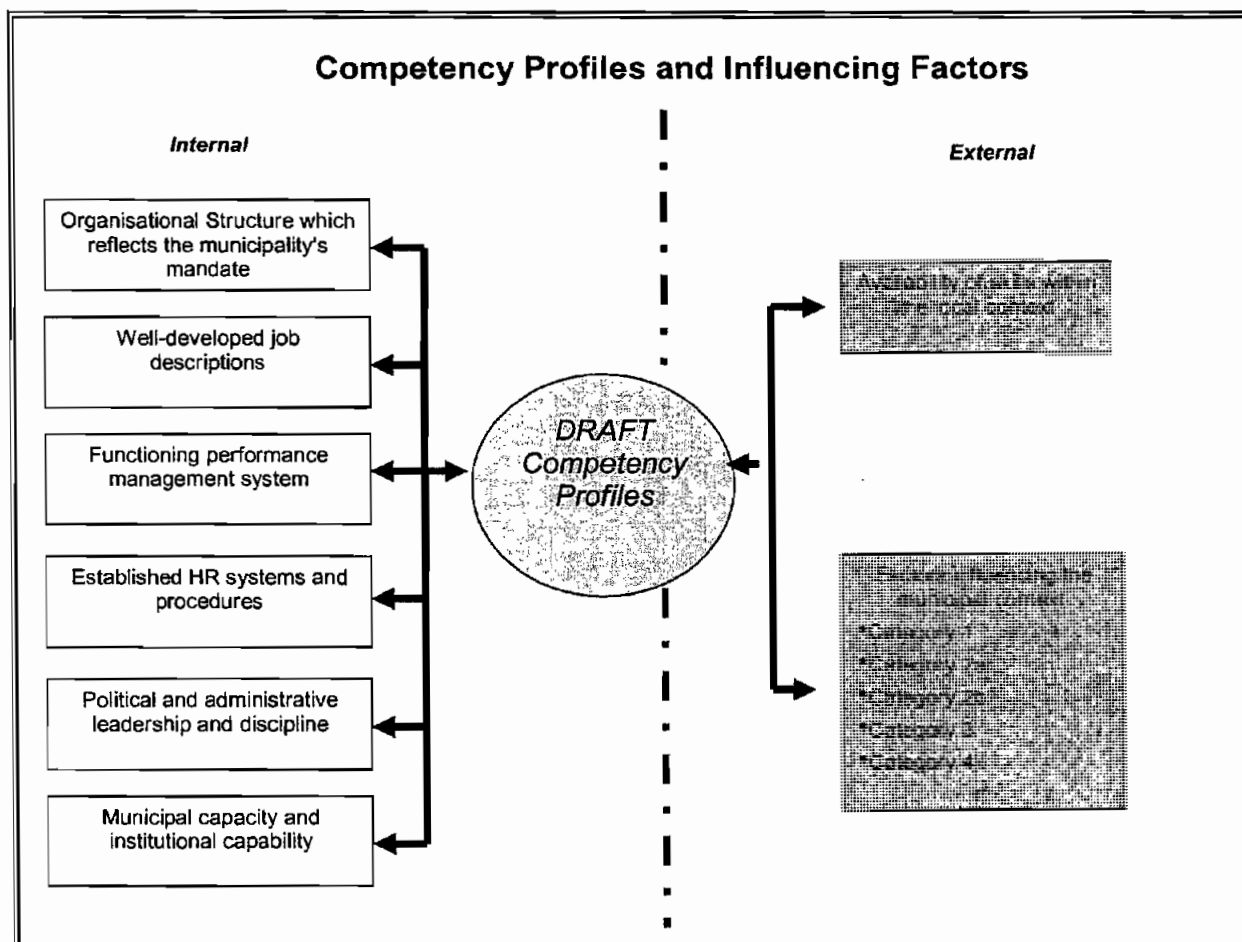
Competency Profiles and Influencing Factors

Internal

External

Organisational Structure which reflects the municipality's mandate

Well-developed job descriptions

Functioning performance management system

Established HR systems and procedures

Political and administrative leadership and discipline

Municipal capacity and institutional capability

DRAFT Competency Profiles

Availability of skills within the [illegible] context

Factors influencing the municipal context
•Category 1 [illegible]
•Category 2a
•Category 2b
•Category 3
•Category 4